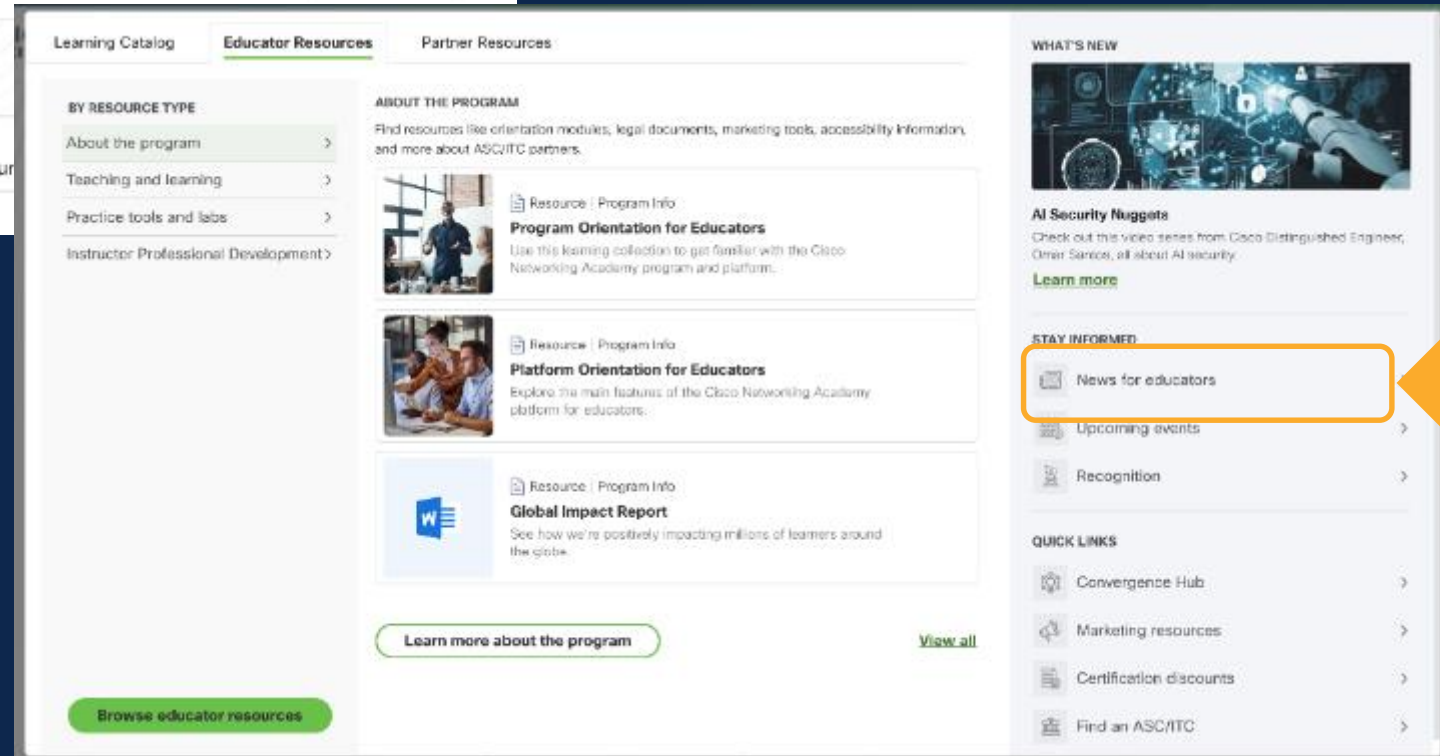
Learning Catalog | Educator Resources | Partner Resources

BY RESOURCE TYPE
About the program >
Teaching and learning >
Practice tools and labs >
Instructor Professional Development >

ABOUT THE PROGRAM
Find resources like orientation modules, legal documents, marketing tools, accessibility information, and more about ASC/ITC partners.

Resource | Program Info
Program Orientation for Educators
Use this learning collection to get familiar with the Cisco Networking Academy program and platform.

Resource | Program Info
Platform Orientation for Educators
Explore the main features of the Cisco Networking Academy platform for educators.

Resource | Program Info
Global Impact Report
See how we're positively impacting millions of learners around the globe.

Learn more about the program
View all

Browse educator resources

WHAT'S NEW
AI Security Nuggets
Check out this video series from Cisco Distinguished Engineer, Omar Santos, all about AI security.
Learn more

STAY INFORMED
News for educators
Upcoming events >
Recognition >

QUICK LINKS
Convergence Hub >
Marketing resources >
Certification discounts >
Find an ASC/ITC >